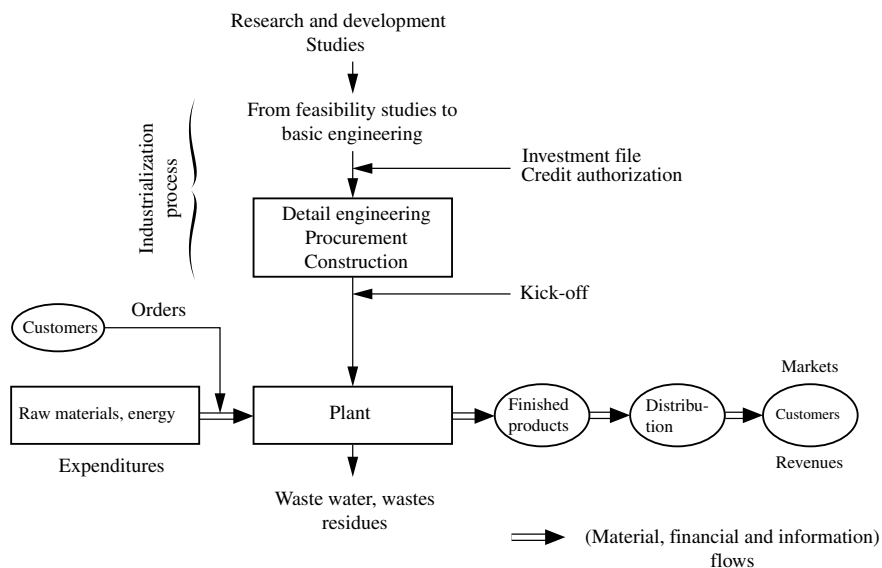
Research and development
Studies

From feasibility studies to basic engineering

Industrialization process

Investment file
Credit authorization

Detail engineering
Procurement
Construction

Kick-off

Customers

Orders

Raw materials, energy

Expenditures

Plant

Waste water, wastes residues

Finished products

Distribution

Markets

Customers

Revenues

(Material, financial and information) flows